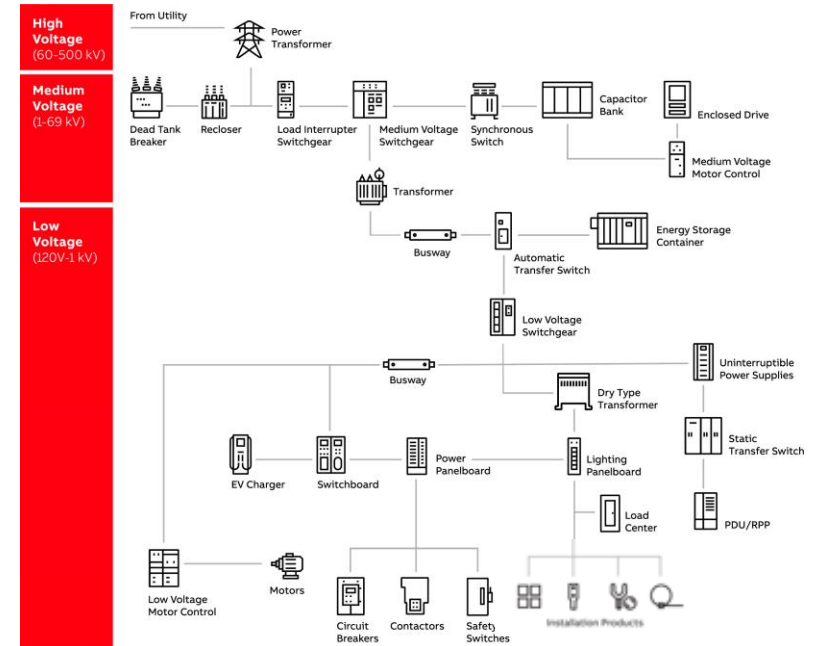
High Voltage (60-500 kV)

Medium Voltage (1-69 kV)

Low Voltage (120V-1 kV)

From Utility

Power Transformer

Dead Tank Breaker

Recloser

Load Interrupter Switchgear

Medium Voltage Switchgear

Synchronous Switch

Capacitor Bank

Enclosed Drive

Medium Voltage Motor Control

Transformer

Busway

Automatic Transfer Switch

Energy Storage Container

Low Voltage Switchgear

Busway

Uninterruptible Power Supplies

Dry Type Transformer

Static Transfer Switch

EV Charger

Switchboard

Power Panelboard

Lighting Panelboard

Load Center

PDU/RPP

Low Voltage Motor Control

Motors

Circuit Breakers

Contactors

Safety Switches

Installation Products